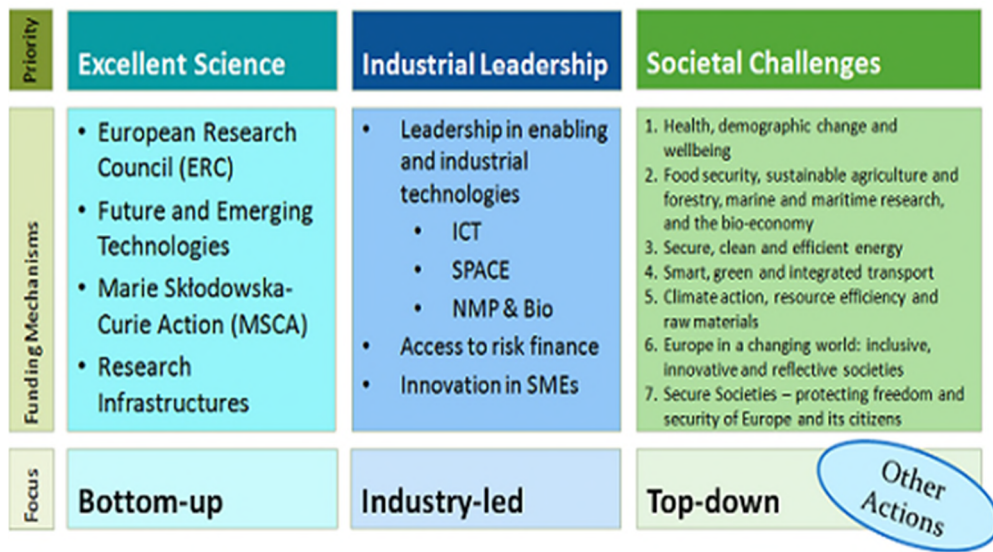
Priority

Excellent Science

Industrial Leadership

Societal Challenges

Funding Mechanisms

- European Research Council (ERC)
- Future and Emerging Technologies
- Marie Skłodowska-Curie Action (MSCA)
- Research Infrastructures

- Leadership in enabling and industrial technologies
  - ICT
  - SPACE
  - NMP & Bio
- Access to risk finance
- Innovation in SMEs

1. Health, demographic change and wellbeing
2. Food security, sustainable agriculture and forestry, marine and maritime research, and the bio-economy
3. Secure, clean and efficient energy
4. Smart, green and integrated transport
5. Climate action, resource efficiency and raw materials
6. Europe in a changing world: inclusive, innovative and reflective societies
7. Secure Societies – protecting freedom and security of Europe and its citizens

Focus

Bottom-up

Industry-led

Top-down

Other Actions